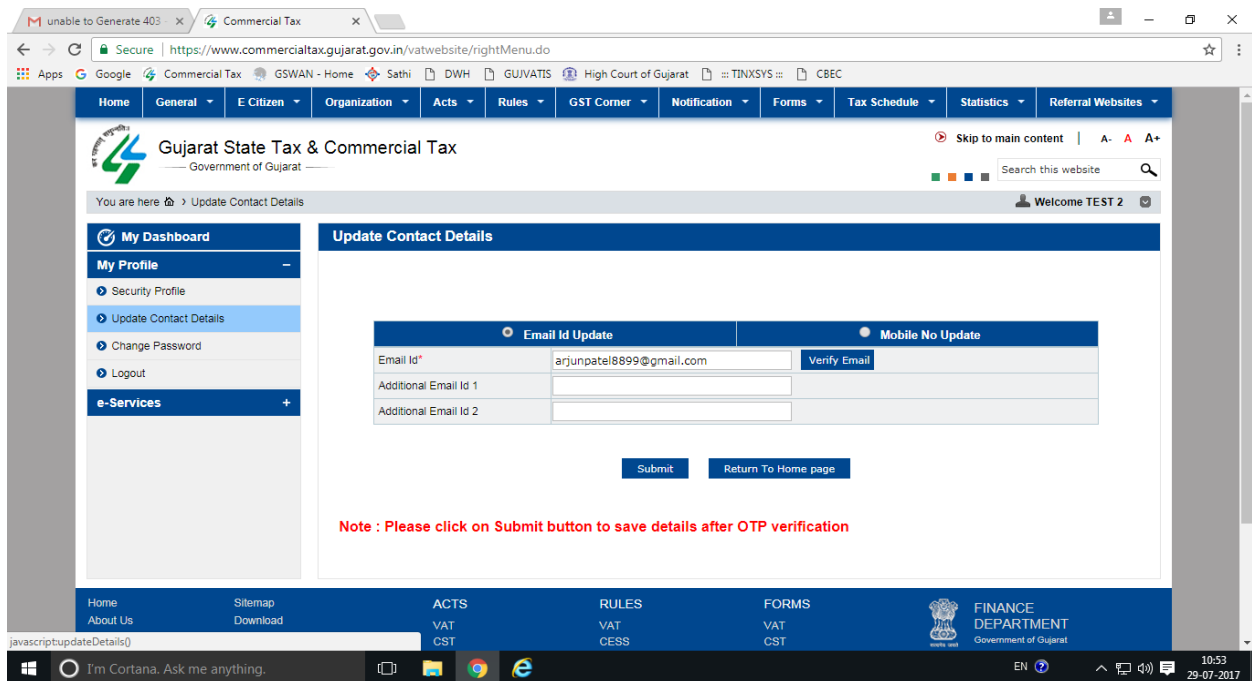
unable to Generate 403 ×
Commercial Tax ×

Secure | https://www.commercialtax.gujarat.gov.in/vatwebsite/rightMenu.do

Apps  Google  Commercial Tax  GSWAN - Home  Sathi  DWH  GUJVATIS  High Court of Gujarat  ::: TINXSYS :::  CBEC

Home | General | E Citizen | Organization | Acts | Rules | GST Corner | Notification | Forms | Tax Schedule | Statistics | Referral Websites

Gujarat State Tax & Commercial Tax
Government of Gujarat

Skip to main content | A- A A+

Search this website

You are here > Update Contact Details

Welcome TEST 2

My Dashboard
My Profile
Security Profile
Update Contact Details
Change Password
Logout
e-Services +

Update Contact Details

Email Id Update | Mobile No Update

| | | |
|---|---|---|
| Email Id* | arjunpatel8899@gmail.com | Verify Email |
| Additional Email Id 1 | | |
| Additional Email Id 2 | | |

Submit   Return To Home page

Note : Please click on Submit button to save details after OTP verification

Home
About Us
Sitemap
Download
ACTS
VAT
CST
RULES
VAT
CESS
FORMS
VAT
CST
FINANCE DEPARTMENT
Government of Gujarat

javascript:updateDetails()

I'm Cortana. Ask me anything.

EN
10:53
29-07-2017